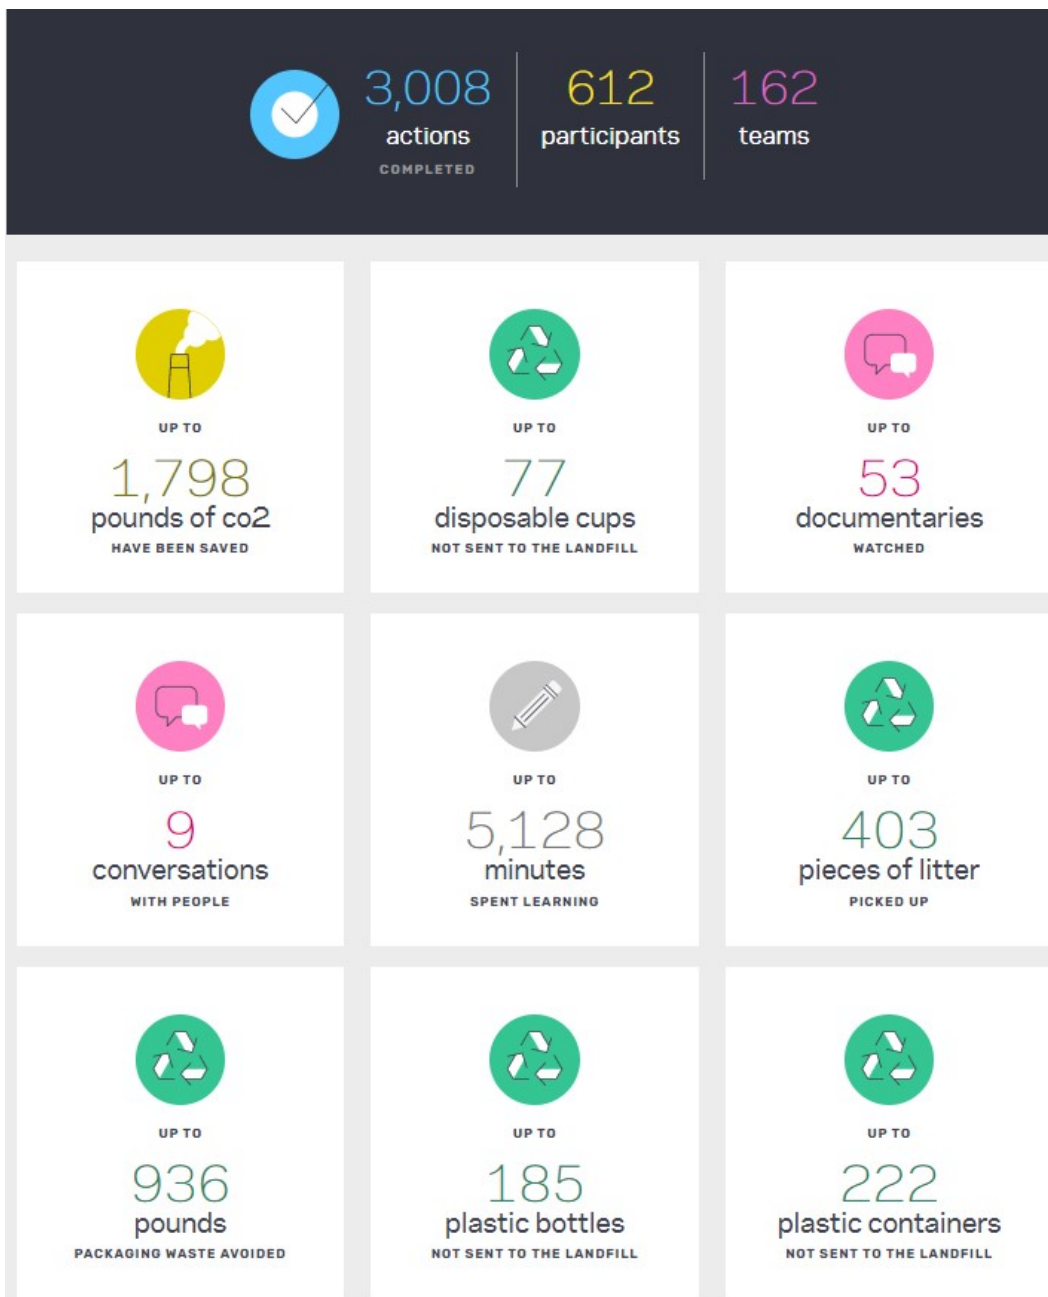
3,008
actions
COMPLETED

612
participants

162
teams

UP TO
1,798
pounds of co2
HAVE BEEN SAVED

UP TO
77
disposable cups
NOT SENT TO THE LANDFILL

UP TO
53
documentaries
WATCHED

UP TO
9
conversations
WITH PEOPLE

UP TO
5,128
minutes
SPENT LEARNING

UP TO
403
pieces of litter
PICKED UP

UP TO
936
pounds
PACKAGING WASTE AVOIDED

UP TO
185
plastic bottles
NOT SENT TO THE LANDFILL

UP TO
222
plastic containers
NOT SENT TO THE LANDFILL